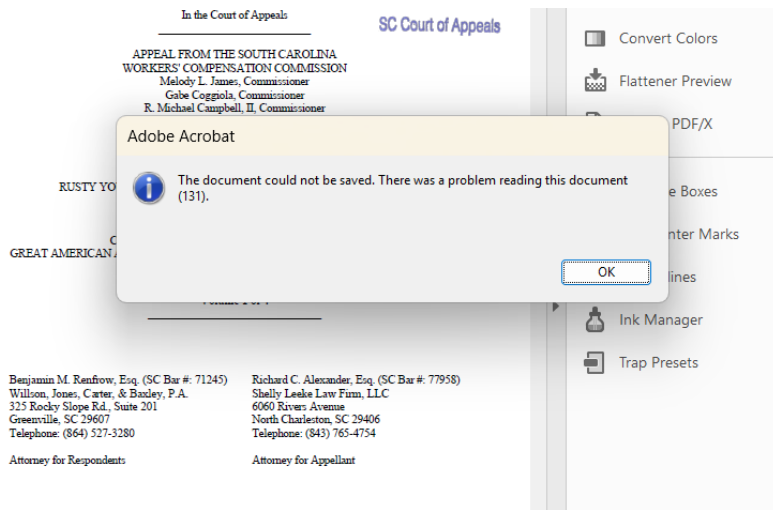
In the Court of Appeals

SC Court of Appeals

APPEAL FROM THE SOUTH CAROLINA WORKERS' COMPENSATION COMMISSION
Melody L. James, Commissioner
Gabe Coggiola, Commissioner
R. Michael Campbell, II, Commissioner

RUSTY YO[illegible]

C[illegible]
GREAT AMERICAN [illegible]

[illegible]

Benjamin M. Renfrow, Esq. (SC Bar #: 71245)
Willson, Jones, Carter, & Baxley, P.A.
325 Rocky Slope Rd., Suite 201
Greenville, SC 29607
Telephone: (864) 527-3280

Attorney for Respondents

Richard C. Alexander, Esq. (SC Bar #: 77958)
Shelly Leeke Law Firm, LLC
6060 Rivers Avenue
North Charleston, SC 29406
Telephone: (843) 765-4754

Attorney for Appellant

Convert Colors
Flattener Preview
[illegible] PDF/X
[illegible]e Boxes
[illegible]nter Marks
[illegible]lines
Ink Manager
Trap Presets

Adobe Acrobat

The document could not be saved. There was a problem reading this document (131).

OK